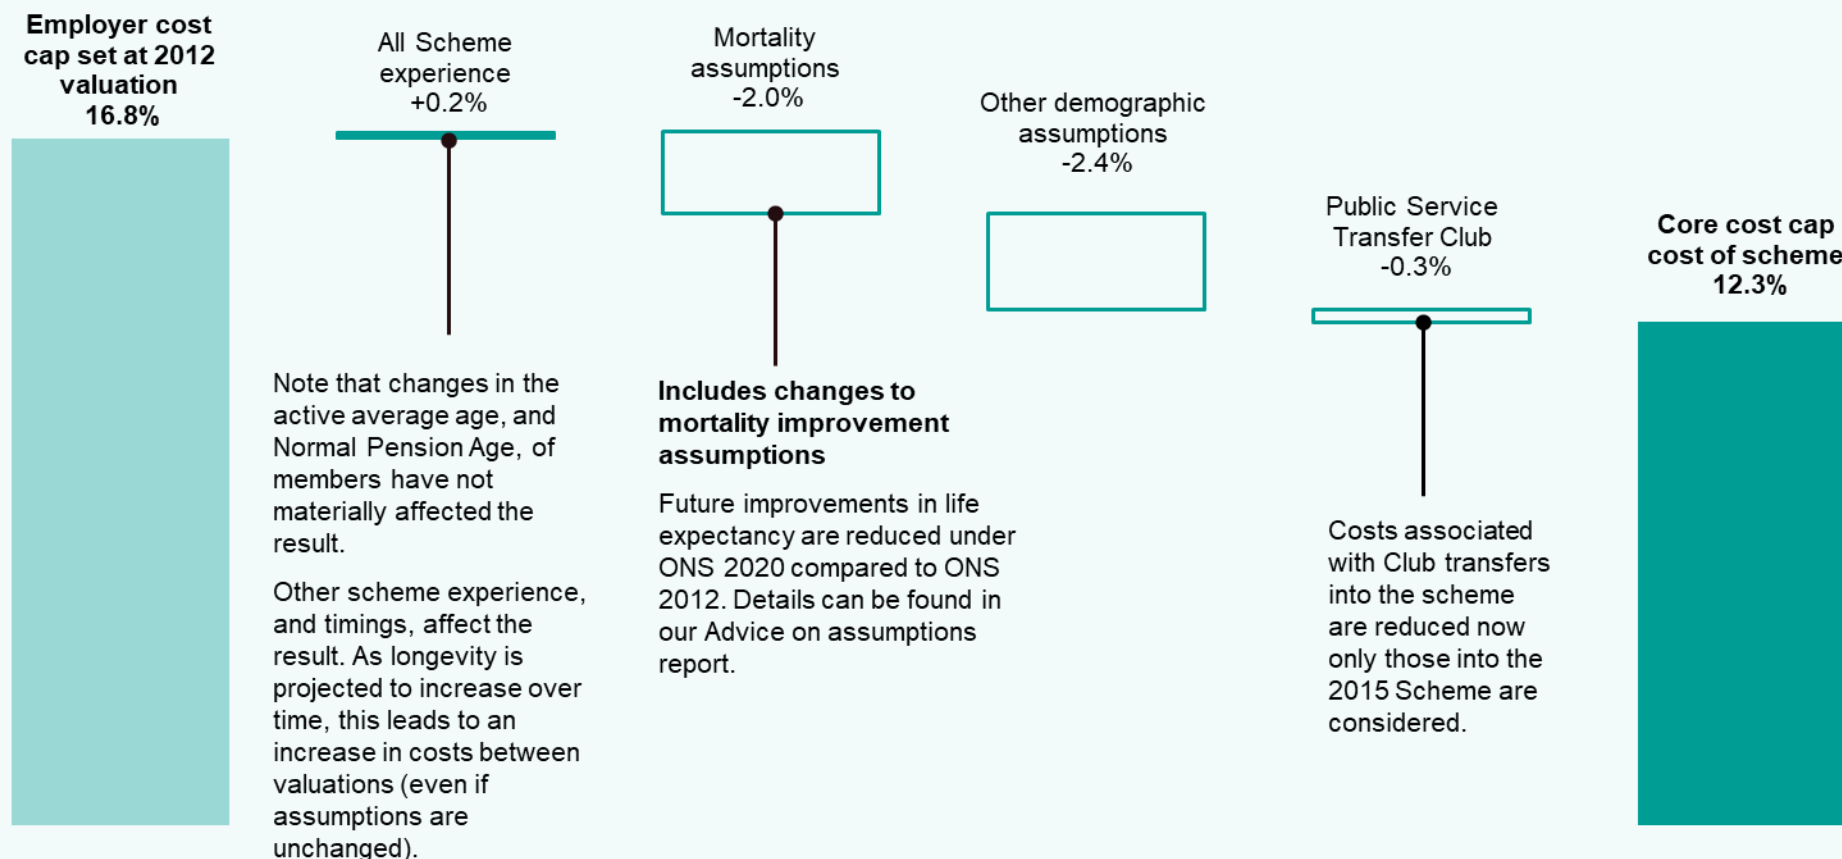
Employer cost cap set at 2012 valuation 16.8%

All Scheme experience +0.2%

Mortality assumptions -2.0%

Other demographic assumptions -2.4%

Public Service Transfer Club -0.3%

Core cost cap cost of scheme 12.3%

Note that changes in the active average age, and Normal Pension Age, of members have not materially affected the result.

Other scheme experience, and timings, affect the result. As longevity is projected to increase over time, this leads to an increase in costs between valuations (even if assumptions are unchanged).

**Includes changes to mortality improvement assumptions**

Future improvements in life expectancy are reduced under ONS 2020 compared to ONS 2012. Details can be found in our Advice on assumptions report.

Costs associated with Club transfers into the scheme are reduced now only those into the 2015 Scheme are considered.